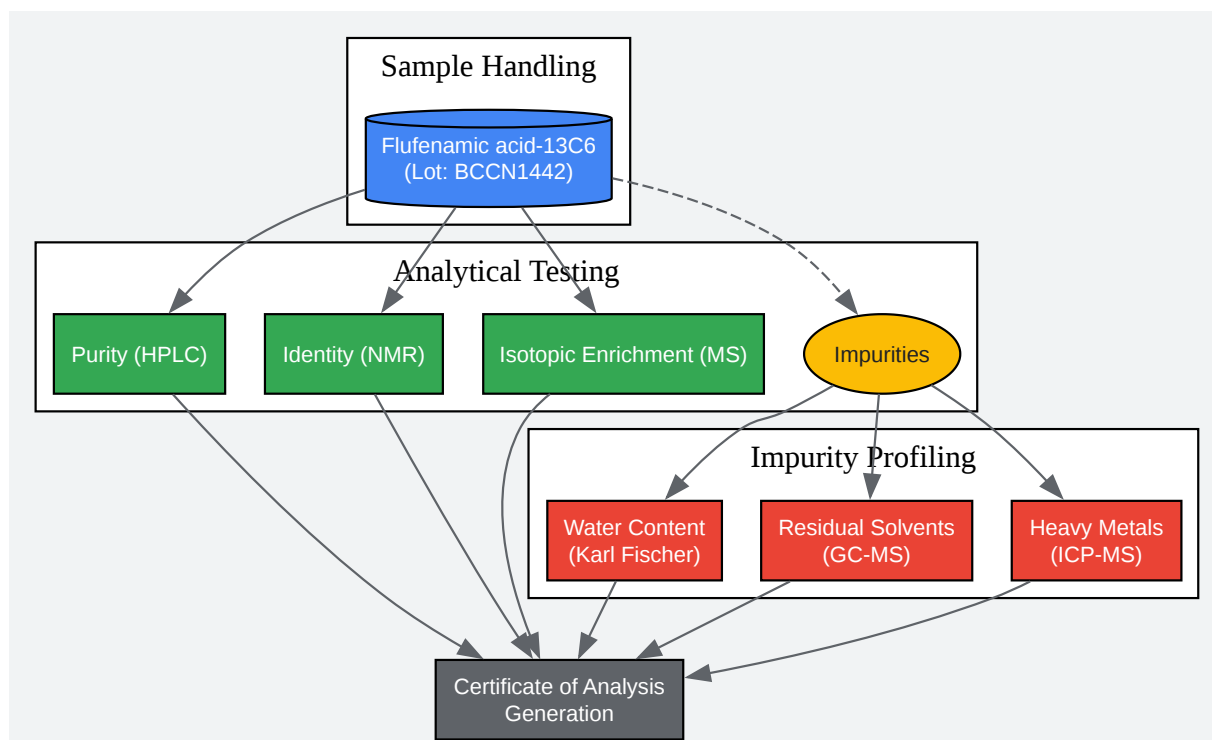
Sample Handling

Flufenamic acid-13C6
(Lot: BCCN1442)

Analytical Testing

Purity (HPLC)

Identity (NMR)

Isotopic Enrichment (MS)

Impurities

Impurity Profiling

Water Content
(Karl Fischer)

Residual Solvents
(GC-MS)

Heavy Metals
(ICP-MS)

Certificate of Analysis
Generation